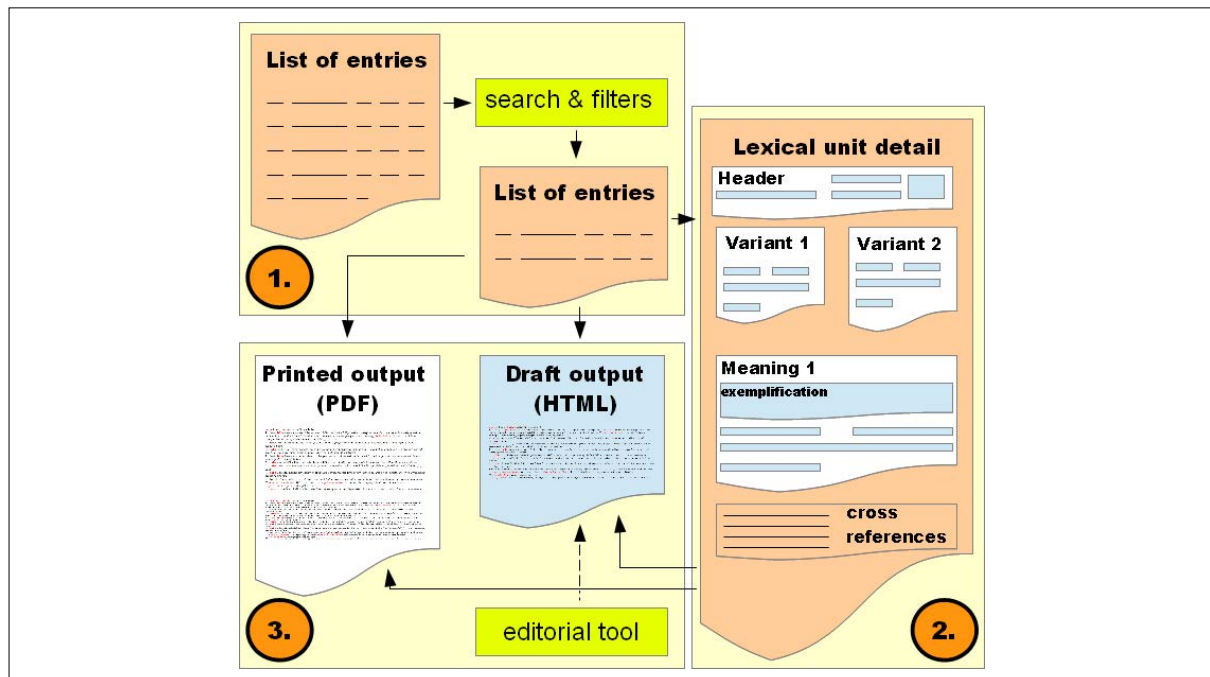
List of entries

search & filters

List of entries

1.

Lexical unit detail

Header

Variant 1

Variant 2

Meaning 1

exemplification

cross references

2.

Printed output (PDF)

Draft output (HTML)

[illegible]

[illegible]

editorial tool

3.